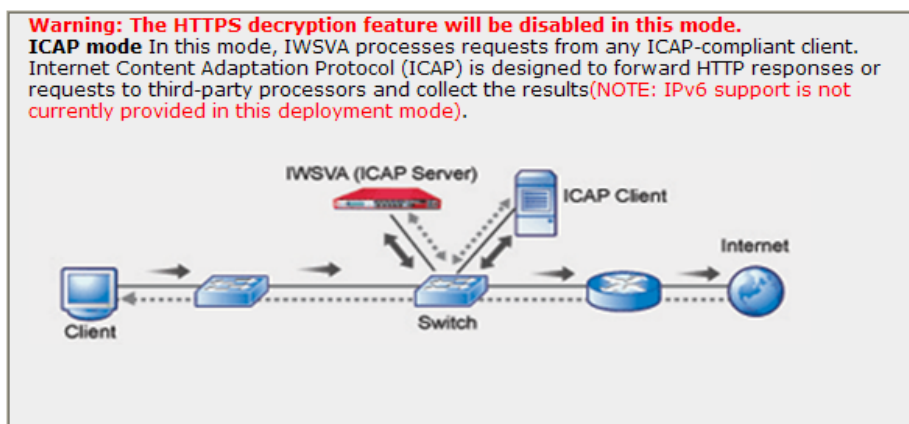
Warning: The HTTPS decryption feature will be disabled in this mode.
ICAP mode In this mode, IWSVA processes requests from any ICAP-compliant client. Internet Content Adaptation Protocol (ICAP) is designed to forward HTTP responses or requests to third-party processors and collect the results(NOTE: IPv6 support is not currently provided in this deployment mode).

IWSVA (ICAP Server)
ICAP Client
Internet
Client
Switch